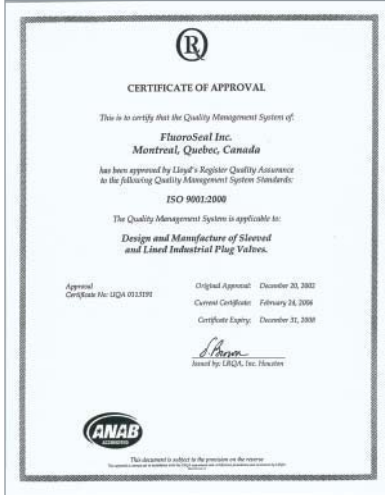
CERTIFICATE OF APPROVAL

This is to certify that the Quality Management System of:

FluoroSeal Inc.
Montreal, Quebec, Canada

has been approved by Lloyd's Register Quality Assurance to the following Quality Management System Standards:

ISO 9001:2000

The Quality Management System is applicable to:

Design and Manufacture of Sleeved and Lined Industrial Plug Valves.

Approval
Certificate No: UQA 0113191

Original Approval: December 20, 2002

Current Certificate: February 24, 2006

Certificate Expiry: December 31, 2008

Issued by: LRQA, Inc. Houston

ANAB
ACCREDITED

This document is subject to the provision on the reverse

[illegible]